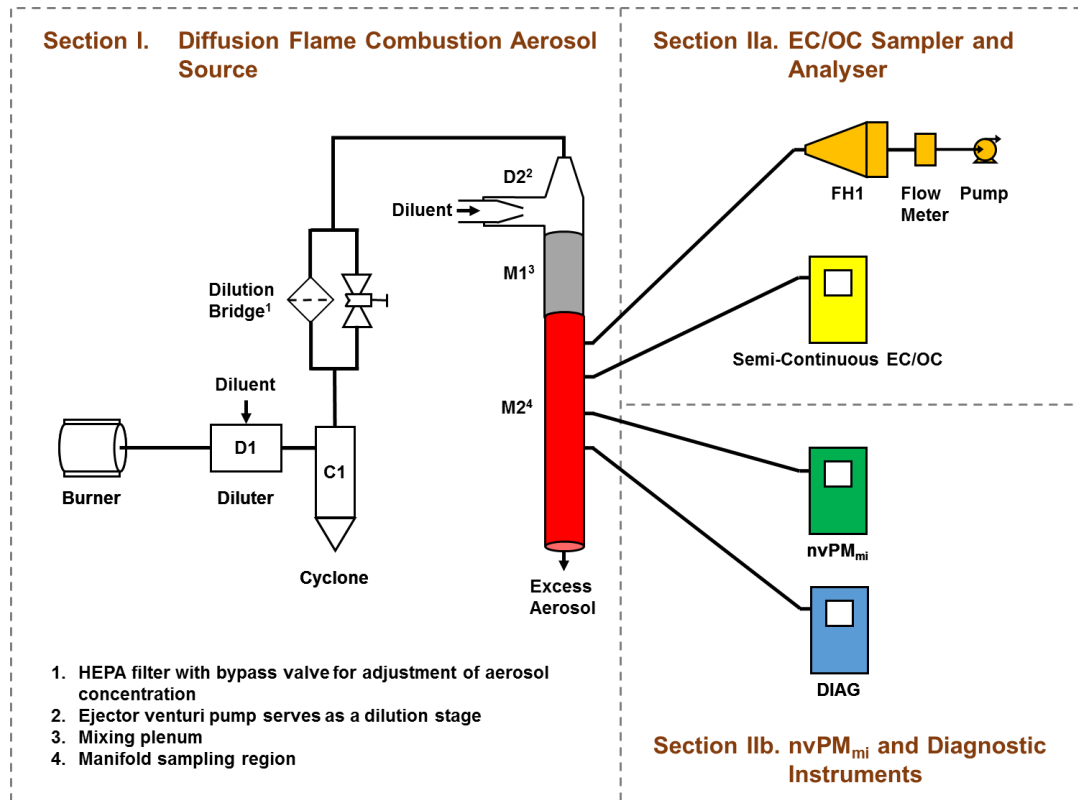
Section I. Diffusion Flame Combustion Aerosol Source

Section IIa. EC/OC Sampler and Analyser

D2$^2$

Diluent

FH1

Flow Meter

Pump

M1$^3$

Dilution Bridge$^1$

Semi-Continuous EC/OC

Diluent

M2$^4$

D1

C1

Burner

Diluter

Cyclone

Excess Aerosol

nvPM$_{mi}$

DIAG

1. HEPA filter with bypass valve for adjustment of aerosol concentration
2. Ejector venturi pump serves as a dilution stage
3. Mixing plenum
4. Manifold sampling region

Section IIb. nvPM$_{mi}$ and Diagnostic Instruments